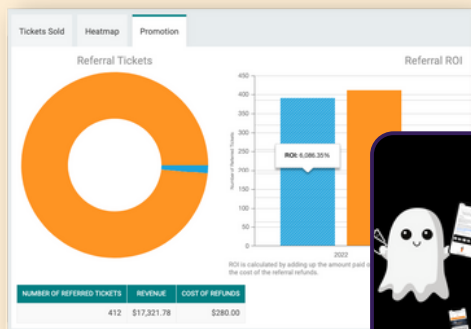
Tickets Sold
Heatmap
Promotion

Referral Tickets

Referral ROI

450
400
350
300
250
200
150
100
50
0

Number of Referral Tickets

ROI: 6,086.35%

2022

ROI is calculated by adding up the amount paid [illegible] the cost of the referral refunds.

| NUMBER OF REFERRED TICKETS | REVENUE | COST OF REFUNDS |
|---|---|---|
| 412 | $17,321.78 | $280.00 |